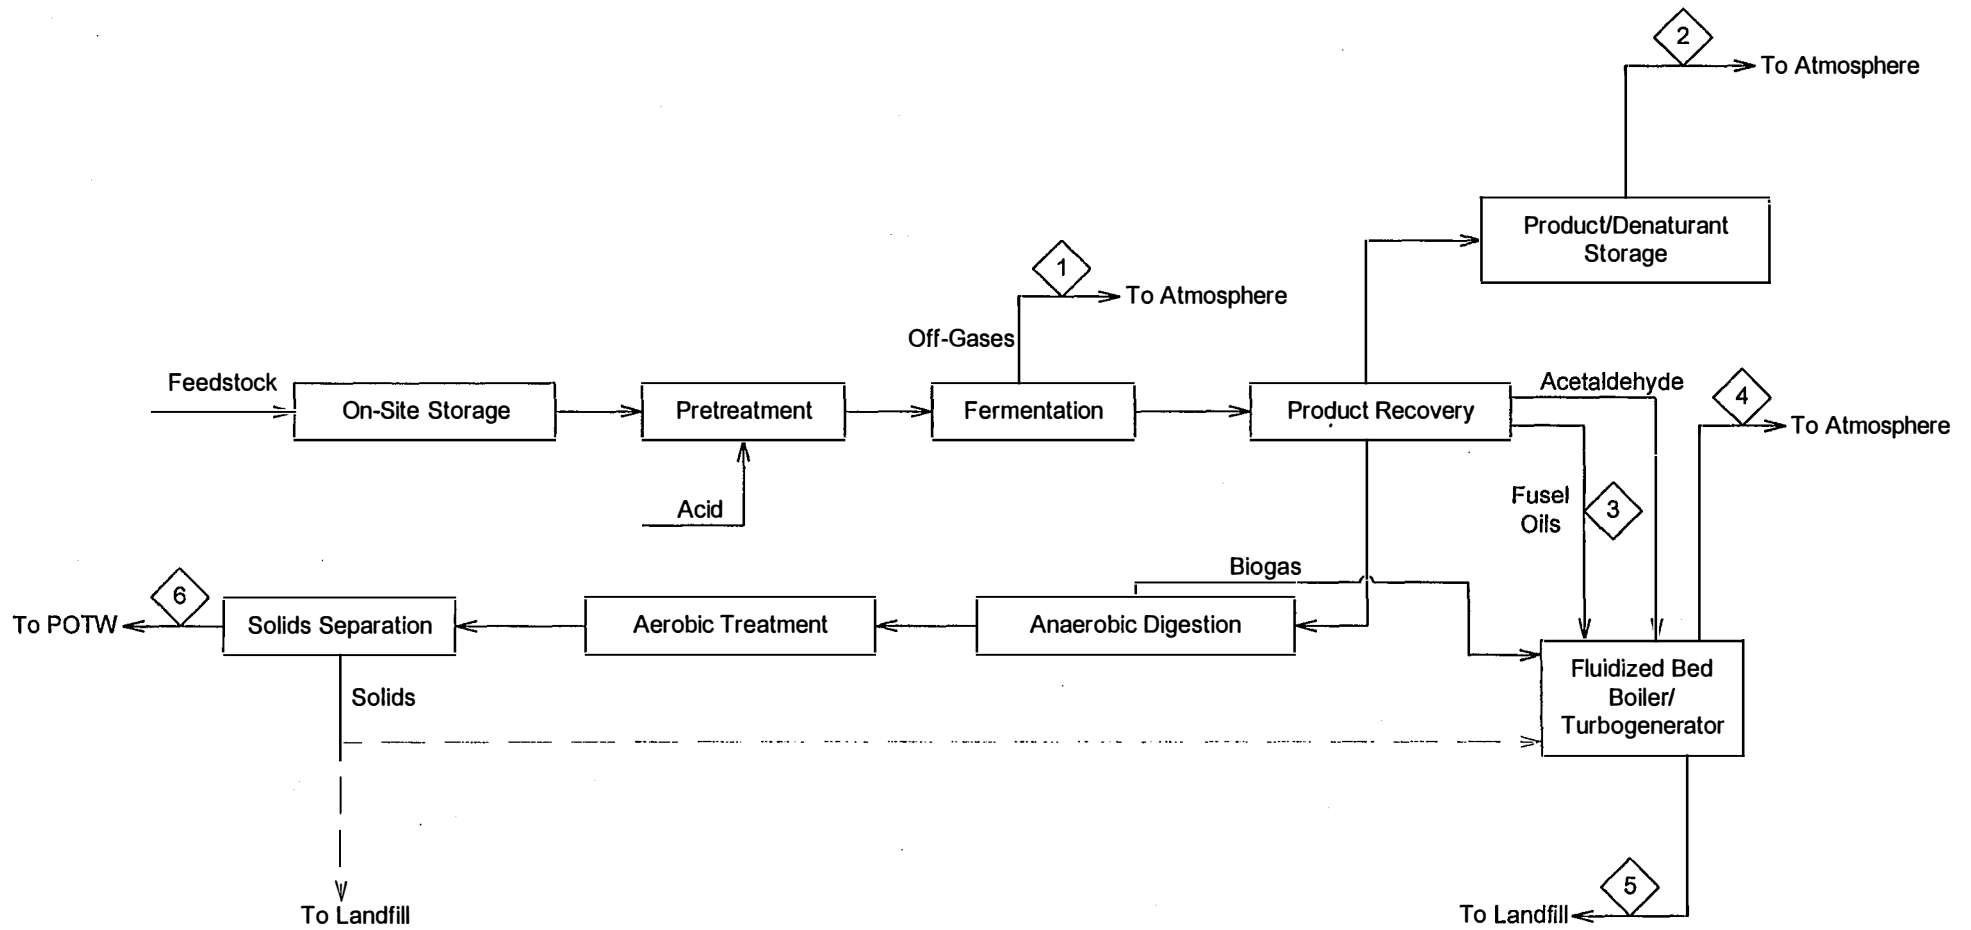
2

To Atmosphere

Product/Denaturant Storage

1

To Atmosphere

Off-Gases

Feedstock

On-Site Storage

Pretreatment

Fermentation

Product Recovery

Acetaldehyde

4

To Atmosphere

Acid

Fusel Oils

3

Biogas

6

To POTW

Solids Separation

Aerobic Treatment

Anaerobic Digestion

Fluidized Bed Boiler/ Turbogenerator

Solids

To Landfill

5

To Landfill